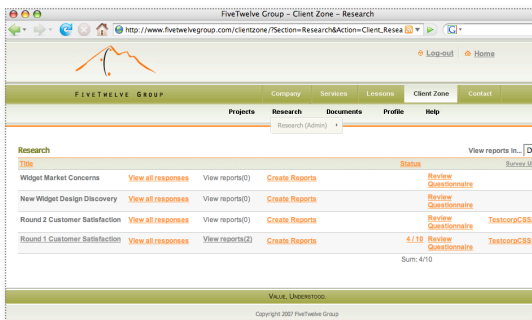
FiveTwelve Group - Client Zone - Research

http://www.fivetwelvegroup.com/clientzone/?Section=Research&Action=Client_Resea

Log-out | Home

FIVETWELVE GROUP

Company | Services | Lessons | Client Zone | Contact

Projects | Research | Documents | Profile | Help

Research (Admin)

Research

View reports in... D

| Title | | | | Status | Survey I |
|---|---|---|---|---|---|
| Widget Market Concerns | View all responses | View reports(0) | Create Reports | Review Questionnaire | |
| New Widget Design Discovery | View all responses | View reports(0) | Create Reports | Review Questionnaire | |
| Round 2 Customer Satisfaction | View all responses | View reports(0) | Create Reports | Review Questionnaire | TestcorpCSS |
| Round 1 Customer Satisfaction | View all responses | View reports(2) | Create Reports | 4 / 10 Review Questionnaire | TestcorpCSS |

Sum: 4/10

VALUE, UNDERSTOOD.

Copyright 2007 FiveTwelve Group